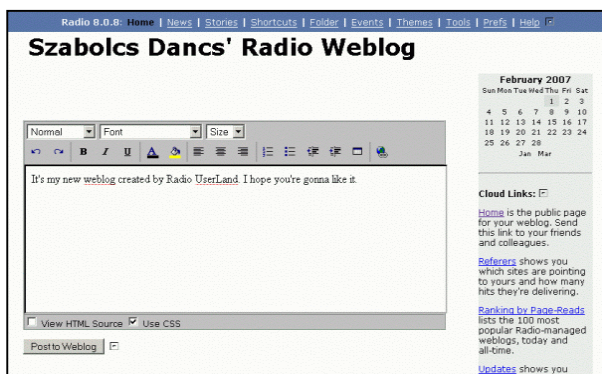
Radio 8.0.8: Home | News | Stories | Shortcuts | Folder | Events | Themes | Tools | Prefs | Help

Szabolcs Dancs' Radio Weblog

Normal
Font
Size

B I U

It's my new weblog created by Radio UserLand. I hope you're gonna like it.

View HTML Source
Use CSS

Post to Weblog

February 2007

| Sun | Mon | Tue | Wed | Thu | Fri | Sat |
|---|---|---|---|---|---|---|
| | | | | 1 | 2 | 3 |
| 4 | 5 | 6 | 7 | 8 | 9 | 10 |
| 11 | 12 | 13 | 14 | 15 | 16 | 17 |
| 18 | 19 | 20 | 21 | 22 | 23 | 24 |
| 25 | 26 | 27 | 28 | | | |

Jan Mar

Cloud Links:

Home is the public page for your weblog. Send this link to your friends and colleagues.

Referers shows you which sites are pointing to yours and how many hits they're delivering.

Ranking by Page-Reads lists the 100 most popular Radio-managed weblogs, today and all-time.

Updates shows you